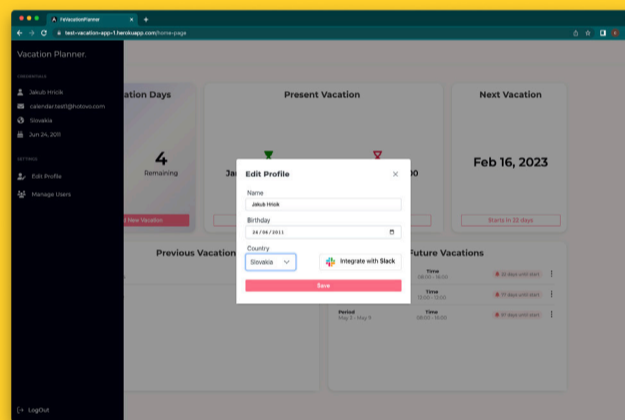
FVacationPlanner

test-vacation-app-1.herokuapp.com/home-page

Vacation Planner.

CREDENTIALS

Jakub Hricik

calendar.test1@hotovo.com

Slovakia

Jun 24, 2011

SETTINGS

Edit Profile

Manage Users

LogOut

ation Days

4

Remaining

New Vacation

Present Vacation

Ja

00

Next Vacation

Feb 16, 2023

Starts in 23 days

Previous Vacation

Future Vacations

Time
08:00 - 16:00

32 days until start

Time
13:00 - 13:00

77 days until start

Period
May 5 - May 9

Time
08:00 - 16:00

97 days until start

Edit Profile

Name

Jakub Hricik

Birthday

24 / 06 / 2011

Country

Slovakia

Integrate with Slack

Save